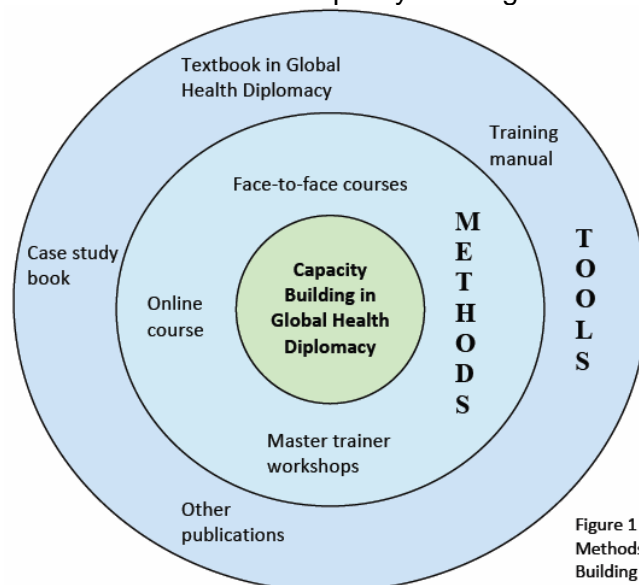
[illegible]

Textbook in Global Health Diplomacy

Training manual

Face-to-face courses

Case study book

Online course

Capacity Building in Global Health Diplomacy

M E T H O D S

T O O L S

Master trainer workshops

Other publications

Figure 1
Methods
Building